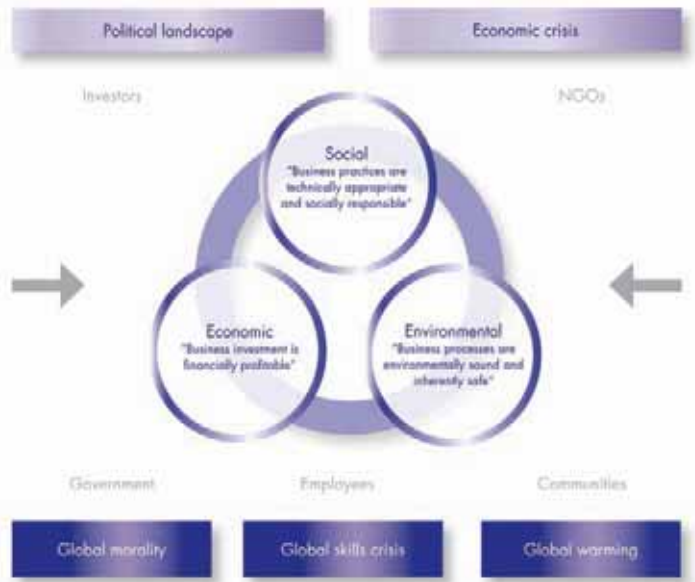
Political landscape

Economic crisis

Investors

NGOs

Social
"Business practices are technically appropriate and socially responsible"

Economic
"Business investment is financially profitable"

Environmental
"Business processes are environmentally sound and inherently safe"

Government

Employees

Communities

Global morality

Global skills crisis

Global warming